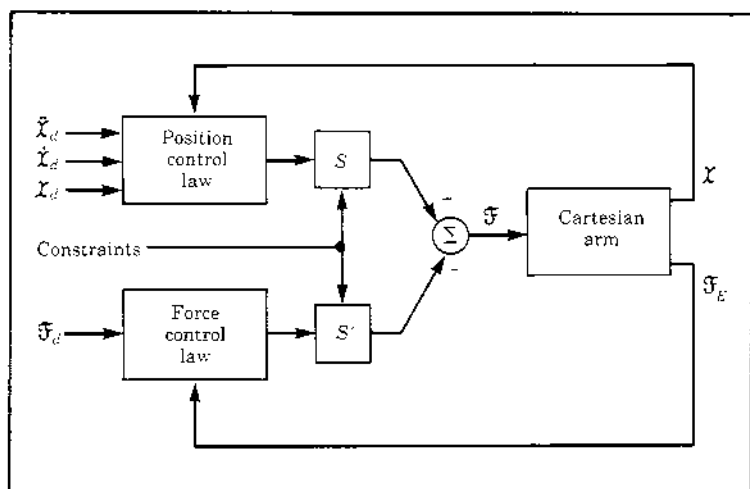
$\ddot{\mathcal{X}}_d$
$\dot{\mathcal{X}}_d$
$\mathcal{X}_d$

Position control law

$S$

Constraints

$\mathfrak{F}_d$

Force control law

$S'$

$\Sigma$

$\mathfrak{F}$

Cartesian arm

$\mathcal{X}$

$\mathfrak{F}_E$